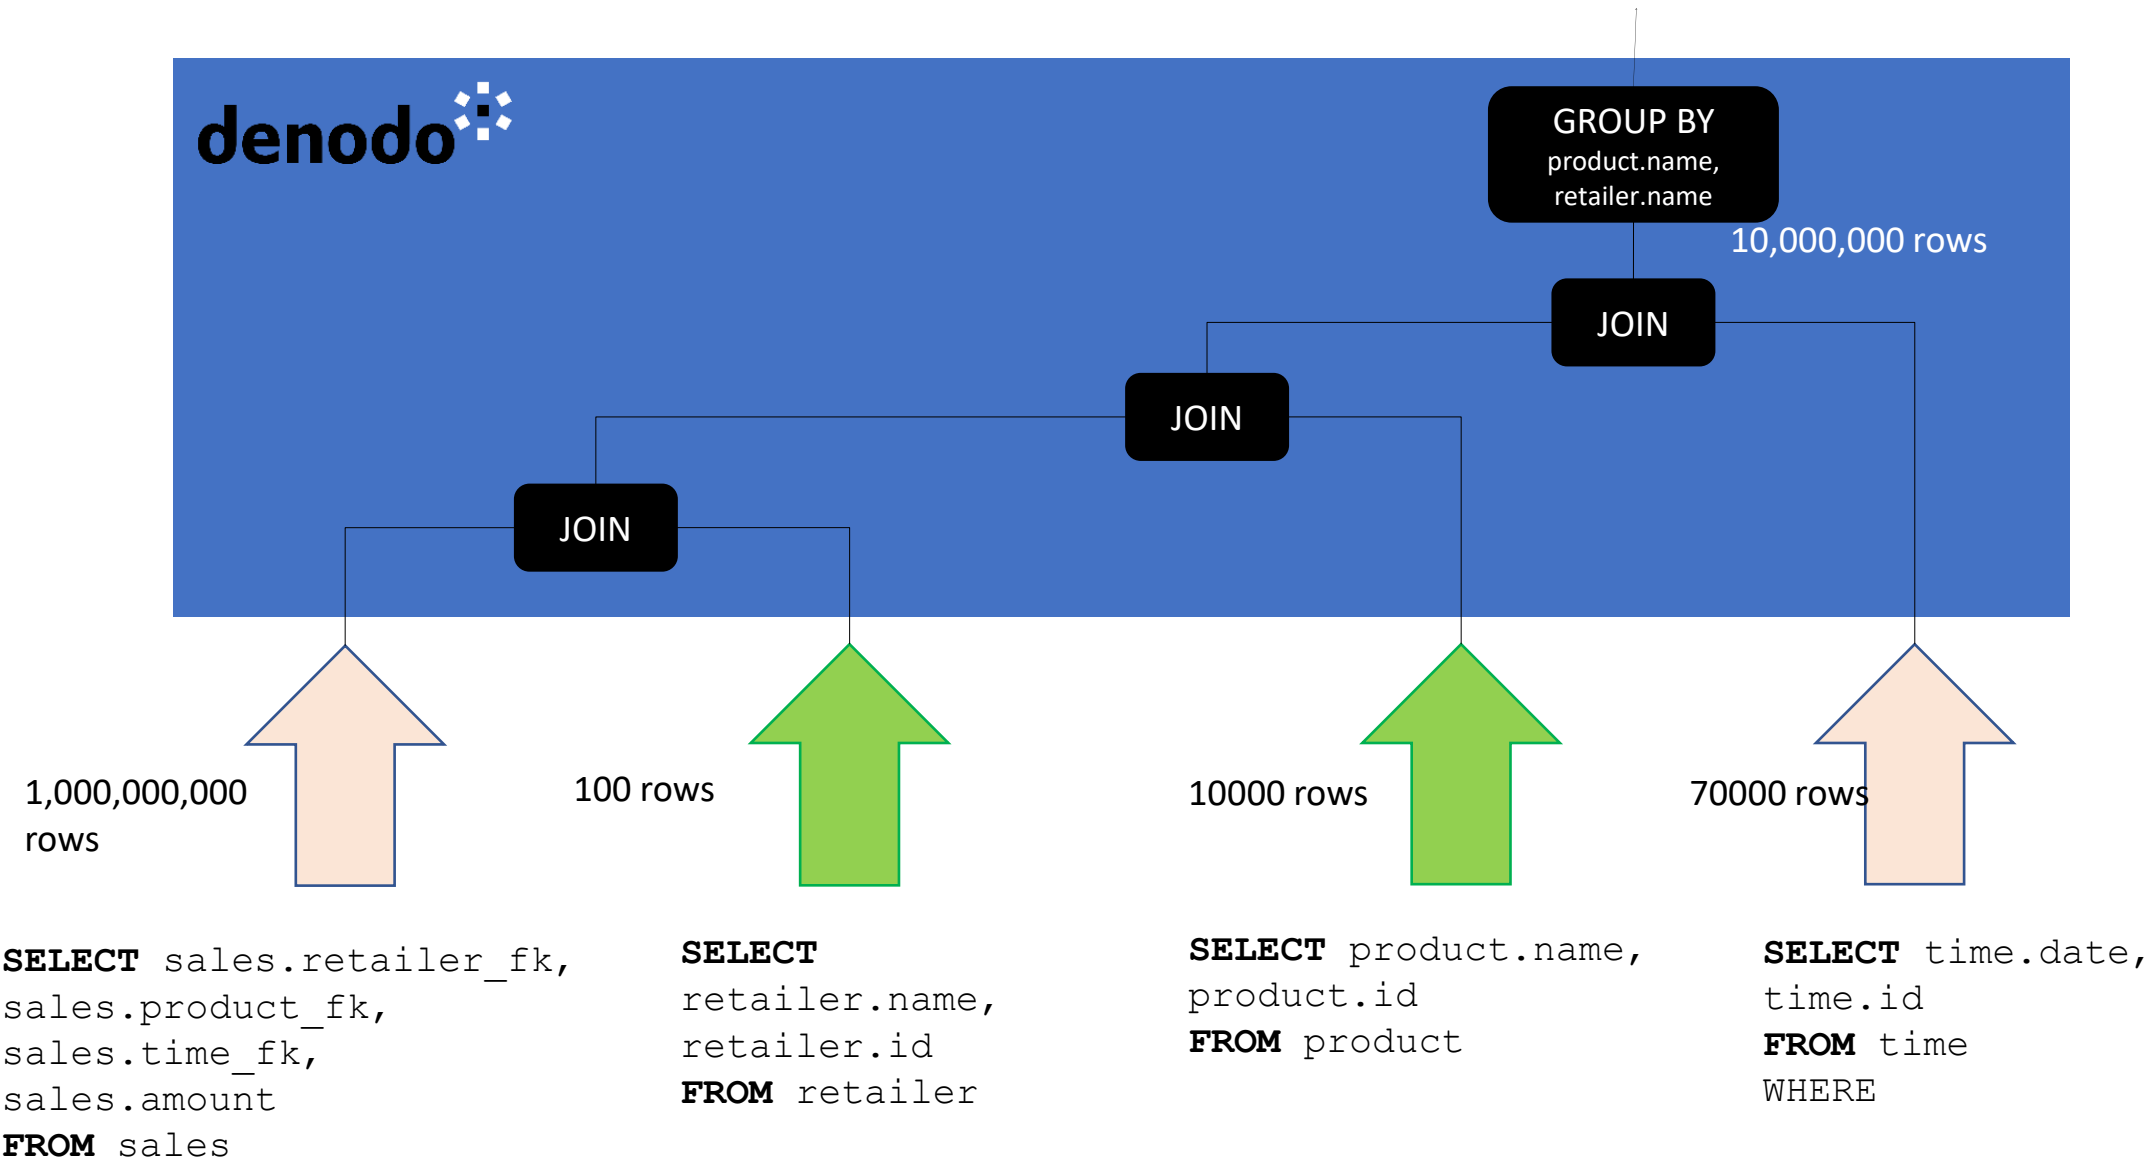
denodo

GROUP BY product.name, retailer.name

10,000,000 rows

JOIN

JOIN

JOIN

1,000,000,000 rows

100 rows

10000 rows

70000 rows

**SELECT** sales.retailer_fk, sales.product_fk, sales.time_fk, sales.amount
**FROM** sales

**SELECT** retailer.name, retailer.id
**FROM** retailer

**SELECT** product.name, product.id
**FROM** product

**SELECT** time.date, time.id
**FROM** time
WHERE